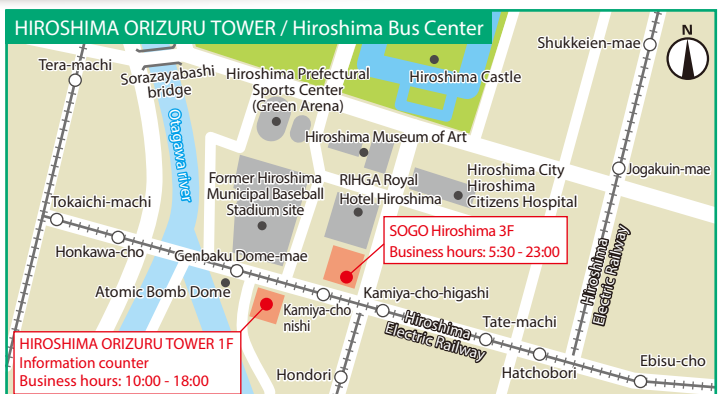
HIROSHIMA ORIZURU TOWER / Hiroshima Bus Center

N

Tera-machi

Sorazayabashi bridge

Otagawa river

Hiroshima Prefectural Sports Center (Green Arena)

Hiroshima Castle

Shukkeien-mae

Hiroshima Museum of Art

Jogakuin-mae

Tokaichi-machi

Former Hiroshima Municipal Baseball Stadium site

RIHGA Royal Hotel Hiroshima

Hiroshima City Hiroshima Citizens Hospital

Hiroshima Electric Railway

Honkawa-cho

Genbaku Dome-mae

SOGO Hiroshima 3F
Business hours: 5:30 - 23:00

Atomic Bomb Dome

Kamiya-cho-higashi

Kamiya-cho nishi

Hiroshima Electric Railway

Tate-machi

HIROSHIMA ORIZURU TOWER 1F
Information counter
Business hours: 10:00 - 18:00

Hondori

Hatchobori

Ebisu-cho